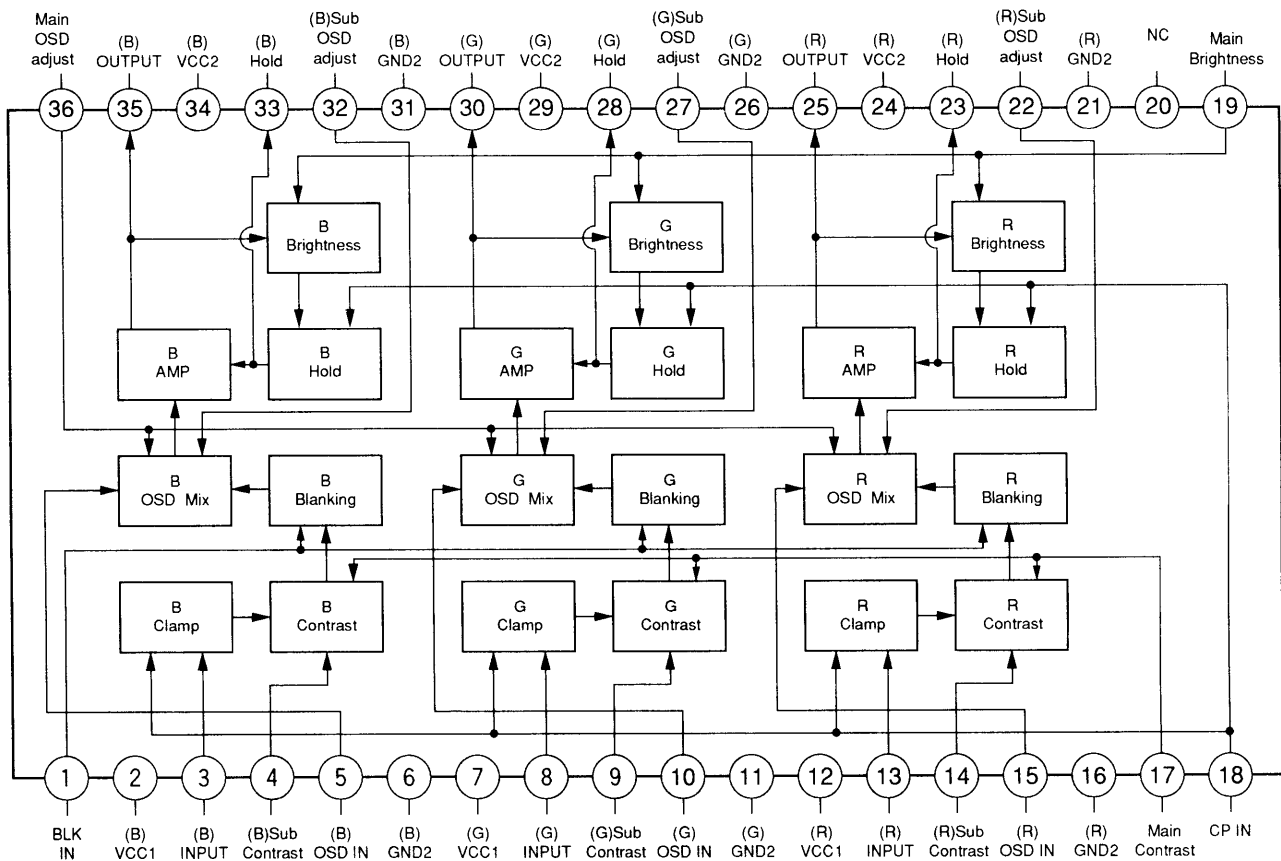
Main OSD adjust
(B) OUTPUT
(B) VCC2
(B) Hold
(B)Sub OSD adjust
(B) GND2
(G) OUTPUT
(G) VCC2
(G) Hold
(G)Sub OSD adjust
(G) GND2
(R) OUTPUT
(R) VCC2
(R) Hold
(R)Sub OSD adjust
(R) GND2
NC
Main Brightness

36 35 34 33 32 31 30 29 28 27 26 25 24 23 22 21 20 19

B Brightness
G Brightness
R Brightness

B AMP
B Hold
G AMP
G Hold
R AMP
R Hold

B OSD Mix
B Blanking
G OSD Mix
G Blanking
R OSD Mix
R Blanking

B Clamp
B Contrast
G Clamp
G Contrast
R Clamp
R Contrast

1 2 3 4 5 6 7 8 9 10 11 12 13 14 15 16 17 18

BLK IN
(B) VCC1
(B) INPUT
(B)Sub Contrast
(B) OSD IN
(B) GND2
(G) VCC1
(G) INPUT
(G)Sub Contrast
(G) OSD IN
(G) GND2
(R) VCC1
(R) INPUT
(R)Sub Contrast
(R) OSD IN
(R) GND2
Main Contrast
CP IN